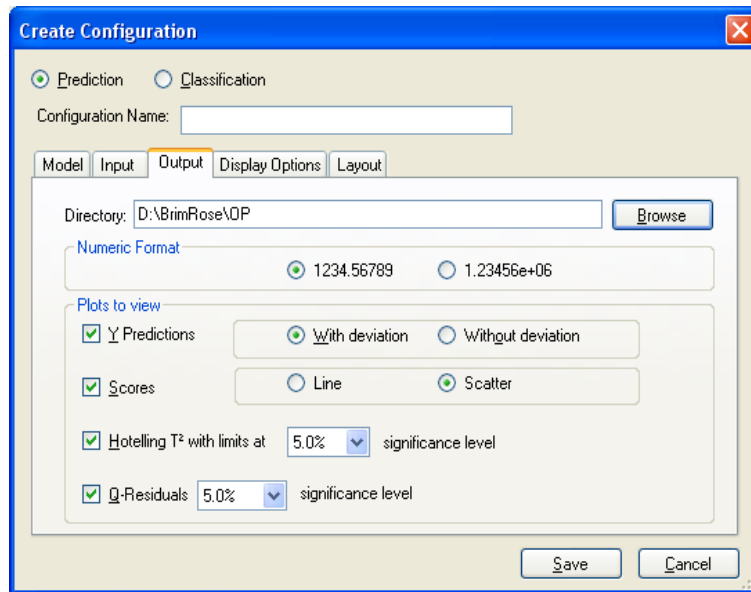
Create Configuration

Prediction
Classification

Configuration Name:

Model
Input
Output
Display Options
Layout

Directory: D:\BrimRose\OP
Browse

Numeric Format
1234.56789
1.23456e+06

Plots to view
Y Predictions
With deviation
Without deviation

Scores
Line
Scatter

Hotelling T² with limits at 5.0% significance level

Q-Residuals 5.0% significance level

Save
Cancel